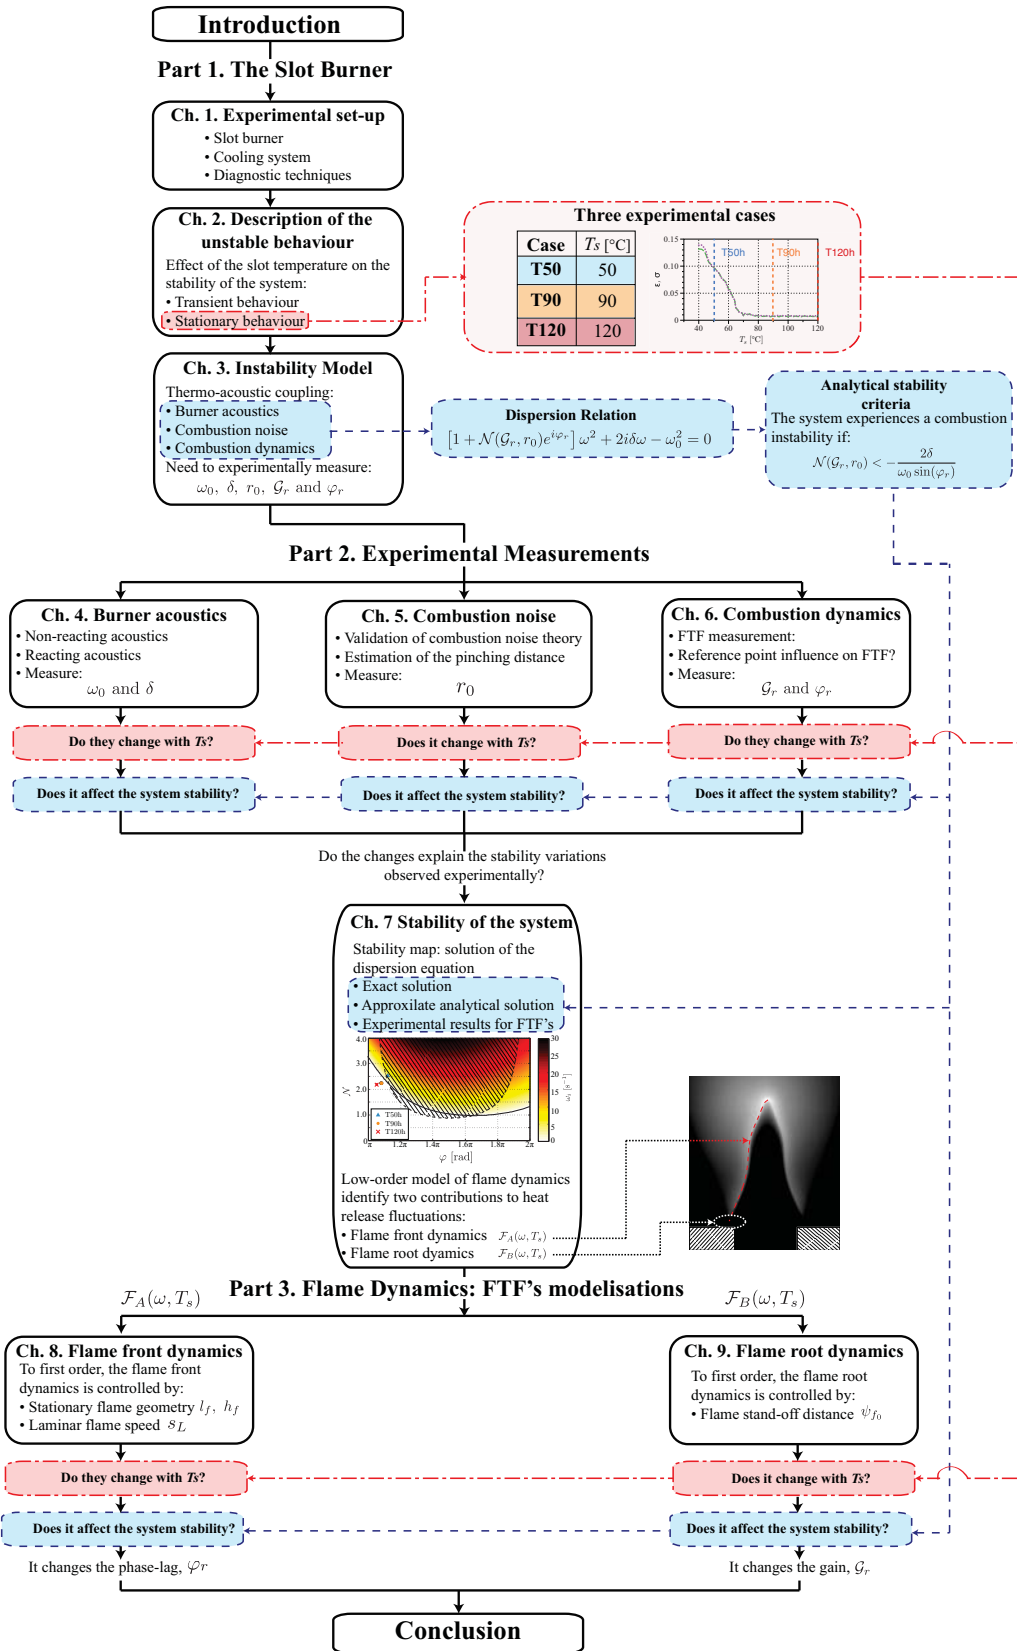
Introduction

Part 1. The Slot Burner

Ch. 1. Experimental set-up
• Slot burner
• Cooling system
• Diagnostic techniques

Ch. 2. Description of the unstable behaviour
Effect of the slot temperature on the stability of the system:
• Transient behaviour
• Stationary behaviour

Three experimental cases

| Case | $T_s$ [°C] |
|---|---|
| T50 | 50 |
| T90 | 90 |
| T120 | 120 |

0.15
0.10
0.05
0
$\varepsilon, \sigma$
T50h
T90h
T120h
40 60 80 100 120
$T_s$ [°C]

Ch. 3. Instability Model
Thermo-acoustic coupling:
• Burner acoustics
• Combustion noise
• Combustion dynamics
Need to experimentally measure:
$\omega_0, \delta, r_0, \mathcal{G}_r$ and $\varphi_r$

Dispersion Relation
$[1+\mathcal{N}(\mathcal{G}_r, r_0)e^{i\varphi_r}]\,\omega^2 + 2i\delta\omega - \omega_0^2 = 0$

Analytical stability criteria
The system experiences a combustion instability if:
$\mathcal{N}(\mathcal{G}_r, r_0) < -\frac{2\delta}{\omega_0 \sin(\varphi_r)}$

Part 2. Experimental Measurements

Ch. 4. Burner acoustics
• Non-reacting acoustics
• Reacting acoustics
• Measure:
$\omega_0$ and $\delta$

Ch. 5. Combustion noise
• Validation of combustion noise theory
• Estimation of the pinching distance
• Measure:
$r_0$

Ch. 6. Combustion dynamics
• FTF measurement:
• Reference point influence on FTF?
• Measure:
$\mathcal{G}_r$ and $\varphi_r$

Do they change with Ts?
Does it change with Ts?
Do they change with Ts?

Does it affect the system stability?
Does it affect the system stability?
Does it affect the system stability?

Do the changes explain the stability variations observed experimentally?

Ch. 7 Stability of the system
Stability map: solution of the dispersion equation
• Exact solution
• Approxilate analytical solution
• Experimental results for FTF's

4.0
3.0
2.0
1.0
0
$\mathcal{N}$
T50h
T90h
T120h
π 1.2π 1.4π 1.6π 1.8π 2π
$\varphi$ [rad]
30
25
20
15
10
5
0

Low-order model of flame dynamics identify two contributions to heat release fluctuations:
• Flame front dynamics $\mathcal{F}_A(\omega, T_s)$
• Flame root dynamics $\mathcal{F}_B(\omega, T_s)$

Part 3. Flame Dynamics: FTF's modelisations

$\mathcal{F}_A(\omega, T_s)$
$\mathcal{F}_B(\omega, T_s)$

Ch. 8. Flame front dynamics
To first order, the flame front dynamics is controlled by:
• Stationary flame geometry $l_f$, $h_f$
• Laminar flame speed $s_L$

Ch. 9. Flame root dynamics
To first order, the flame root dynamics is controlled by:
• Flame stand-off distance $\psi_{f_0}$

Do they change with Ts?
Does it change with Ts?

Does it affect the system stability?
Does it affect the system stability?

It changes the phase-lag, $\varphi r$
It changes the gain, $\mathcal{G}_r$

Conclusion